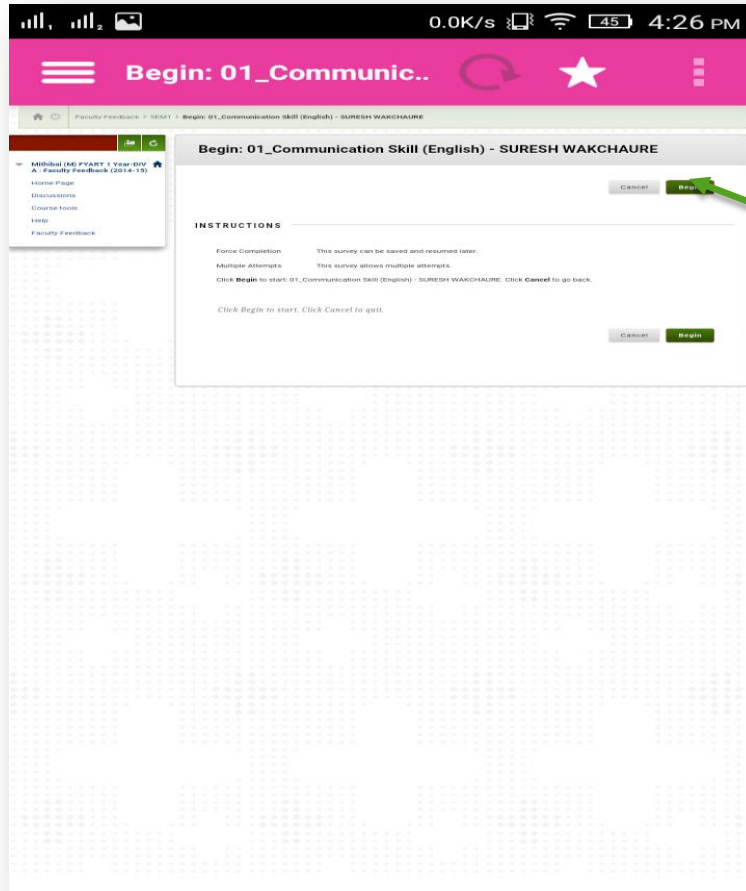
0.0K/s 45 4:26 PM

Begin: 01_Communic..

Faculty Feedback > SEM1 > Begin: 01_Communication Skill (English) - SURESH WAKCHAURE

Mithibai (M) FYART 1 Year-DIV A : Faculty Feedback (2014-15)

Home Page

Discussions

Course tools

Help

Faculty Feedback

Begin: 01_Communication Skill (English) - SURESH WAKCHAURE

Cancel Beg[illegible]

INSTRUCTIONS

Force Completion This survey can be saved and resumed later.

Multiple Attempts This survey allows multiple attempts.

Click Begin to start: 01_Communication Skill (English) - SURESH WAKCHAURE. Click Cancel to go back.

Click Begin to start. Click Cancel to quit.

Cancel Begin